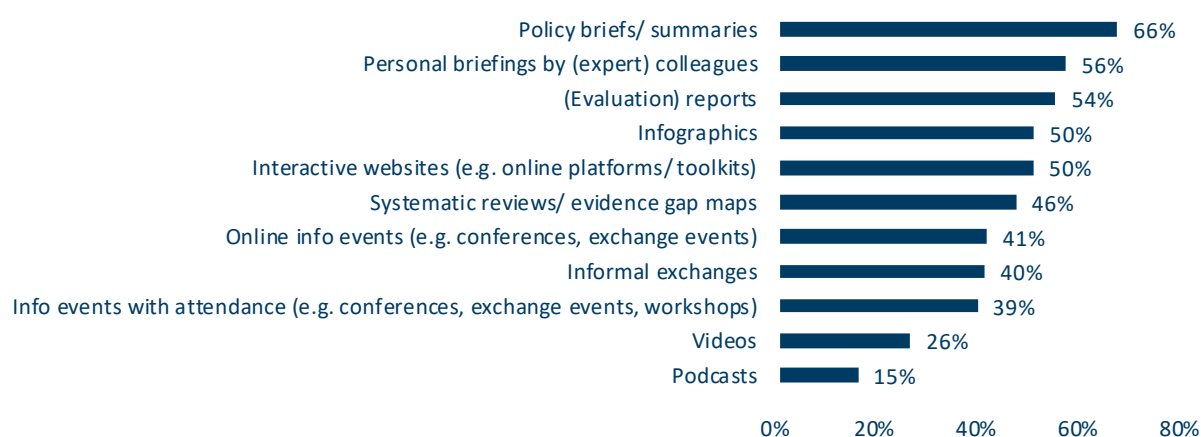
| Category | Value |
|---|---|
| Policy briefs/ summaries | 66% |
| Personal briefings by (expert) colleagues | 56% |
| (Evaluation) reports | 54% |
| Infographics | 50% |
| Interactive websites (e.g. online platforms/ toolkits) | 50% |
| Systematic reviews/ evidence gap maps | 46% |
| Online info events (e.g. conferences, exchange events) | 41% |
| Informal exchanges | 40% |
| Info events with attendance (e.g. conferences, exchange events, workshops) | 39% |
| Videos | 26% |
| Podcasts | 15% |

0% 20% 40% 60% 80%